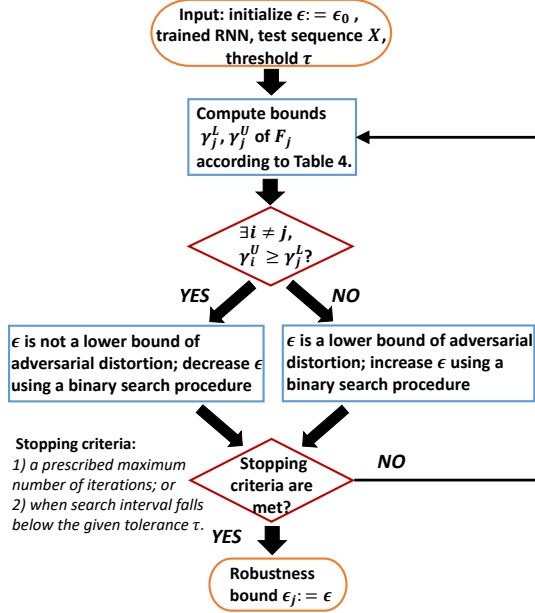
Input: initialize $\epsilon := \epsilon_0$, trained RNN, test sequence $X$, threshold $\tau$

Compute bounds $\gamma_j^L, \gamma_j^U$ of $F_j$ according to Table 4.

$\exists i \neq j$, $\gamma_i^U \geq \gamma_j^L$?

YES

NO

$\epsilon$ is not a lower bound of adversarial distortion; decrease $\epsilon$ using a binary search procedure

$\epsilon$ is a lower bound of adversarial distortion; increase $\epsilon$ using a binary search procedure

Stopping criteria:
1) a prescribed maximum number of iterations; or
2) when search interval falls below the given tolerance $\tau$.

Stopping criteria are met?

NO

YES

Robustness bound $\epsilon_j := \epsilon$